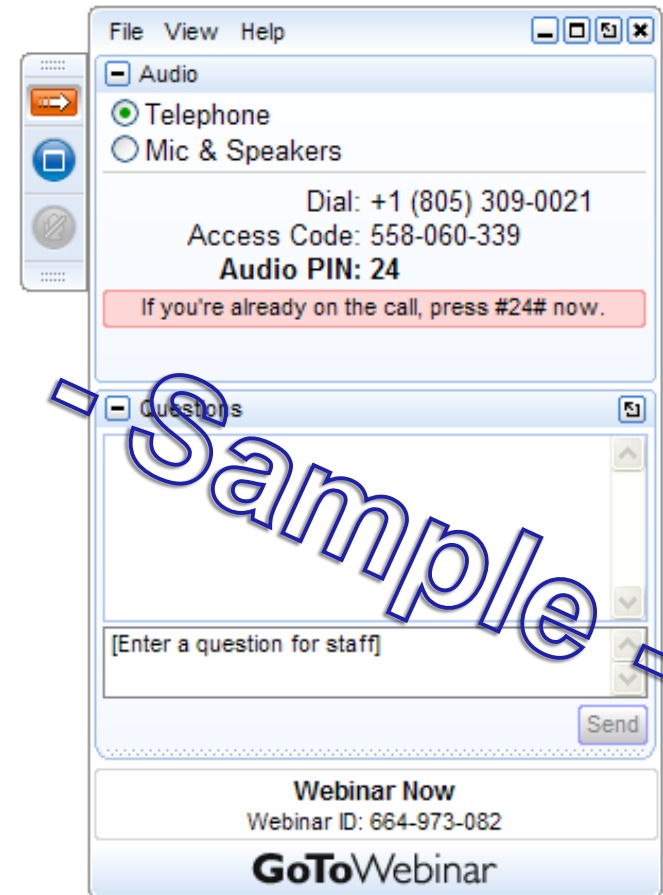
File View Help

Audio

Telephone

Mic & Speakers

Dial: +1 (805) 309-0021

Access Code: 558-060-339

**Audio PIN: 24**

If you're already on the call, press #24# now.

Questions

[Enter a question for staff]

Send

- Sample -

**Webinar Now**

Webinar ID: 664-973-082

GoToWebinar